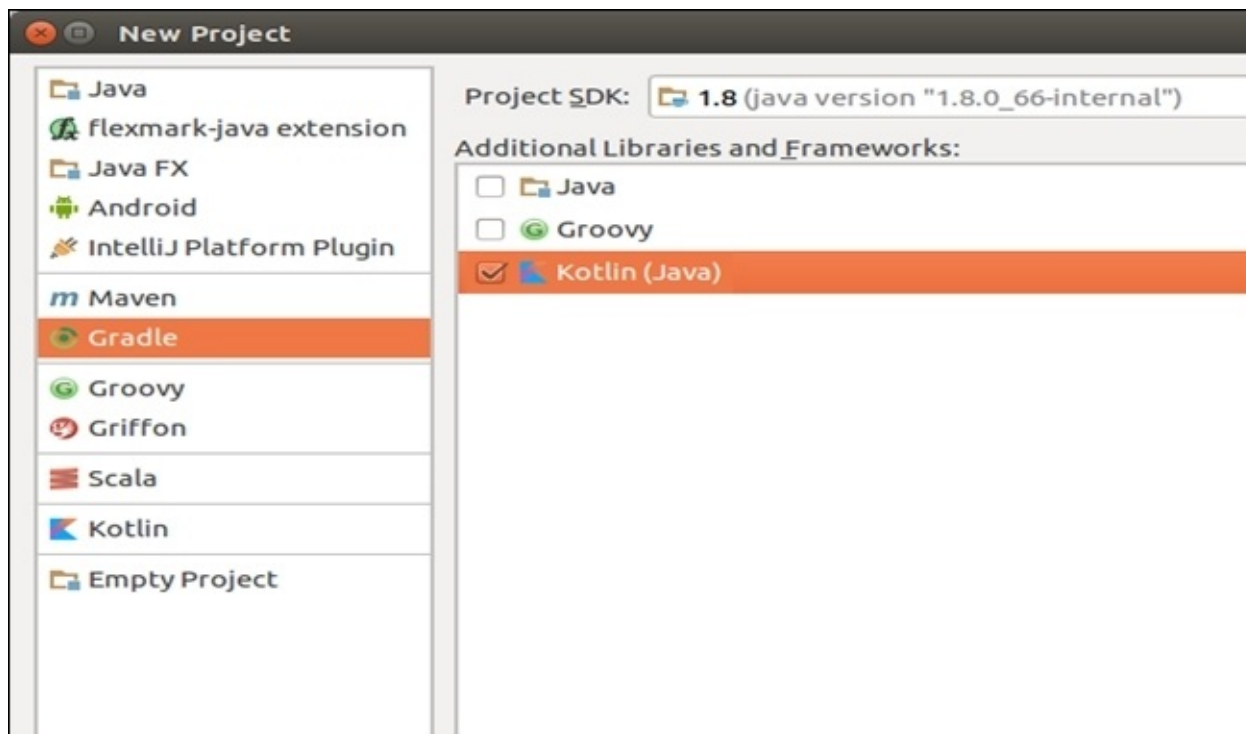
New Project

Java
flexmark-java extension
Java FX
Android
IntelliJ Platform Plugin
Maven
Gradle
Groovy
Griffon
Scala
Kotlin
Empty Project

Project SDK: 1.8 (java version "1.8.0_66-internal")

Additional Libraries and Frameworks:

Java
Groovy
Kotlin (Java)